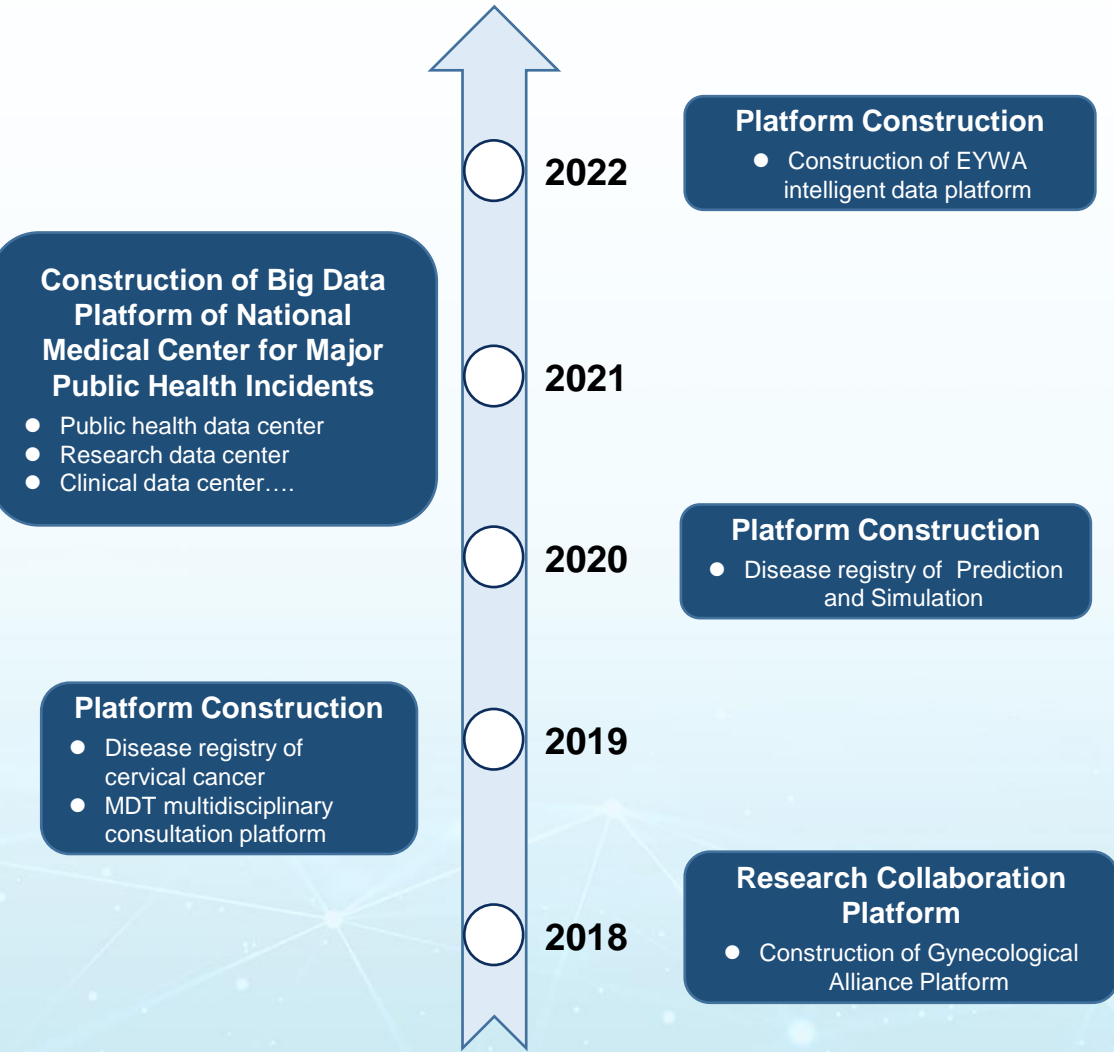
Platform Construction
- Construction of EYWA intelligent data platform

2022

Construction of Big Data Platform of National Medical Center for Major Public Health Incidents
- Public health data center
- Research data center
- Clinical data center….

2021

Platform Construction
- Disease registry of Prediction and Simulation

2020

Platform Construction
- Disease registry of cervical cancer
- MDT multidisciplinary consultation platform

2019

Research Collaboration Platform
- Construction of Gynecological Alliance Platform

2018